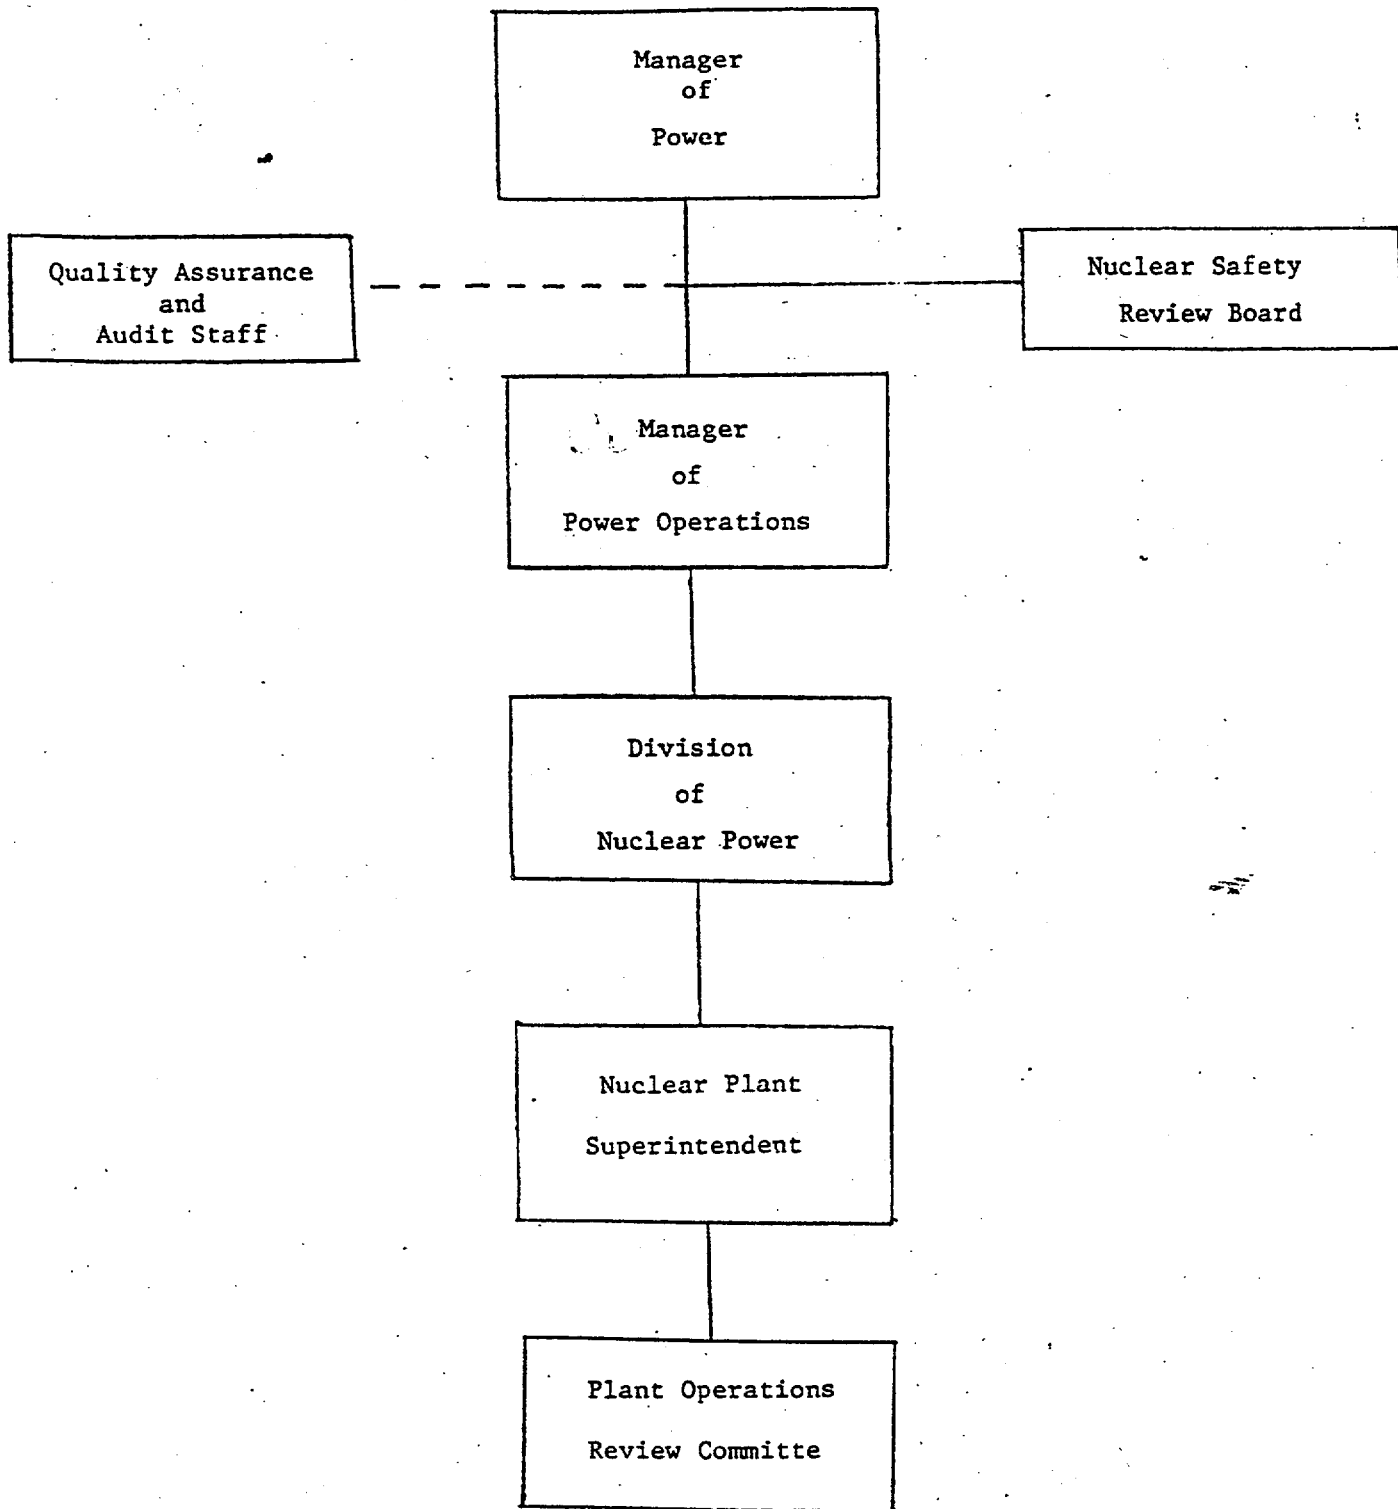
Manager
of
Power

Quality Assurance
and
Audit Staff

Nuclear Safety
Review Board

Manager
of
Power Operations

Division
of
Nuclear Power

Nuclear Plant
Superintendent

Plant Operations
Review Committe